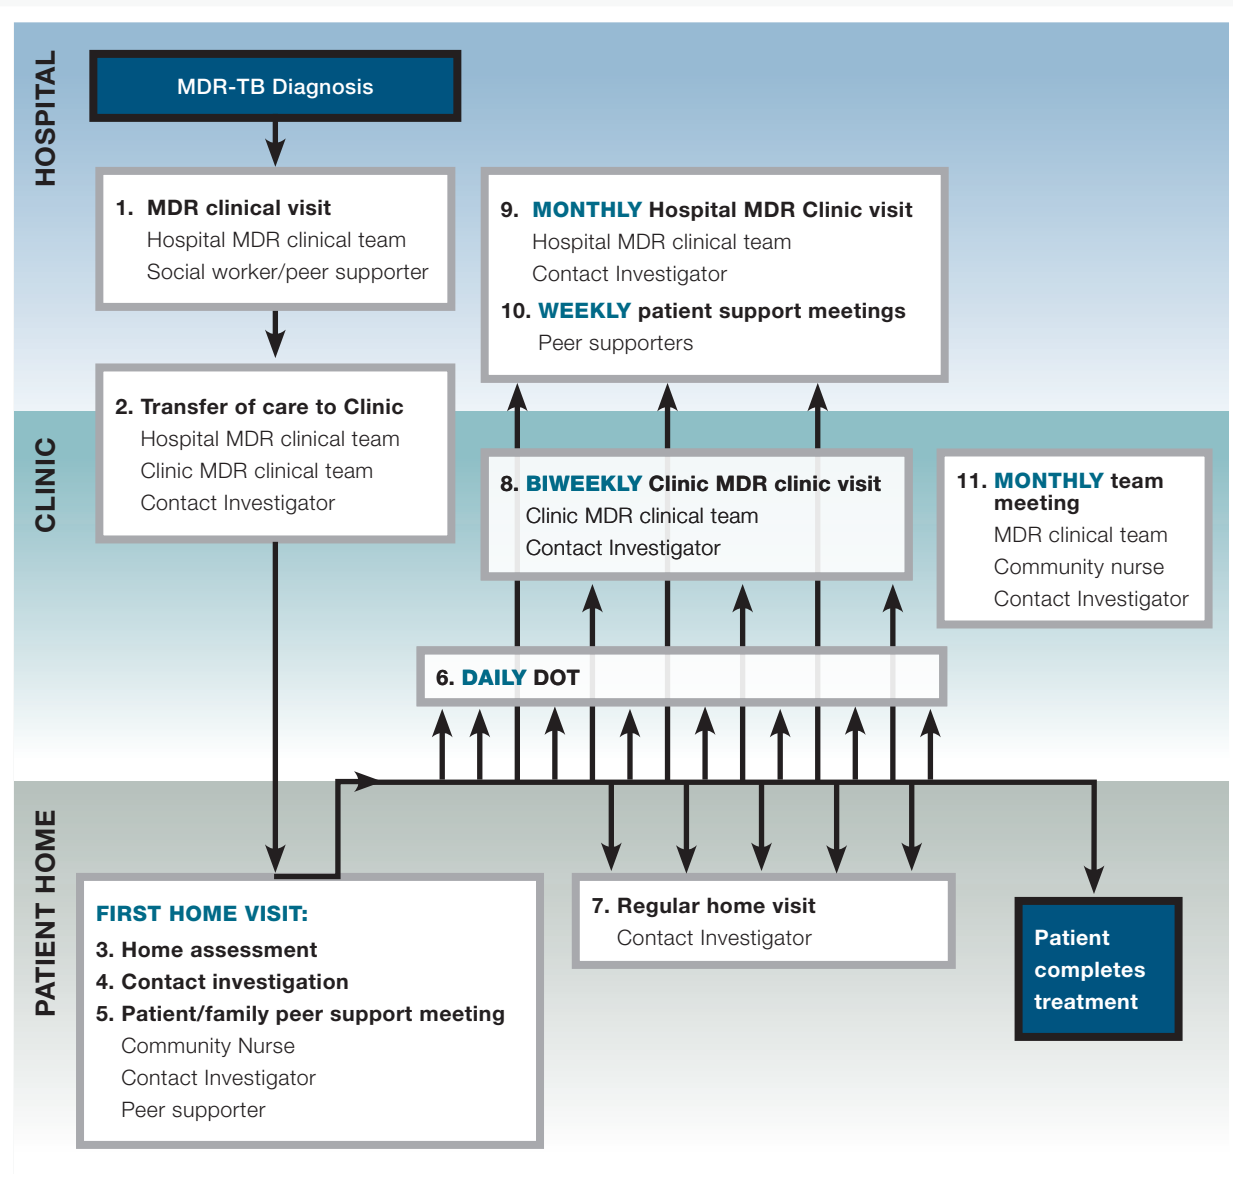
HOSPITAL

MDR-TB Diagnosis

1. MDR clinical visit
Hospital MDR clinical team
Social worker/peer supporter

9. MONTHLY Hospital MDR Clinic visit
Hospital MDR clinical team
Contact Investigator

10. WEEKLY patient support meetings
Peer supporters

CLINIC

2. Transfer of care to Clinic
Hospital MDR clinical team
Clinic MDR clinical team
Contact Investigator

8. BIWEEKLY Clinic MDR clinic visit
Clinic MDR clinical team
Contact Investigator

11. MONTHLY team meeting
MDR clinical team
Community nurse
Contact Investigator

6. DAILY DOT

PATIENT HOME

FIRST HOME VISIT:
3. Home assessment
4. Contact investigation
5. Patient/family peer support meeting
Community Nurse
Contact Investigator
Peer supporter

7. Regular home visit
Contact Investigator

Patient completes treatment